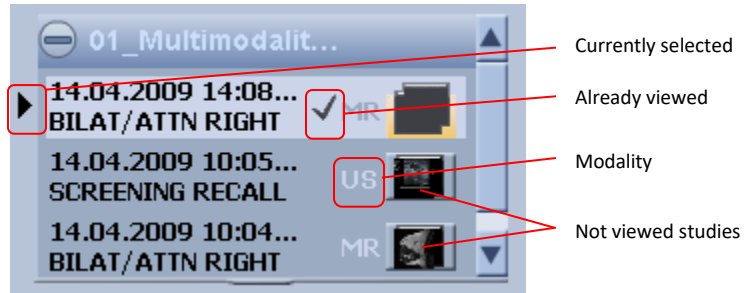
01_Multimodalit...

14.04.2009 14:08...
BILAT/ATTN RIGHT
MR

14.04.2009 10:05...
SCREENING RECALL
US

14.04.2009 10:04...
BILAT/ATTN RIGHT
MR

Currently selected

Already viewed

Modality

Not viewed studies